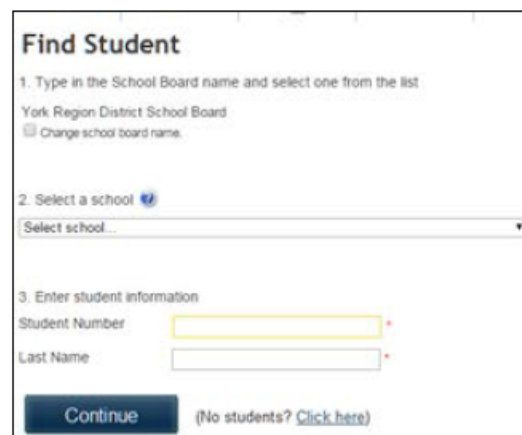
Find Student

1. Type in the School Board name and select one from the list

York Region District School Board

Change school board name.

2. Select a school

Select school...

3. Enter student information

Student Number *

Last Name *

Continue (No students? Click here)